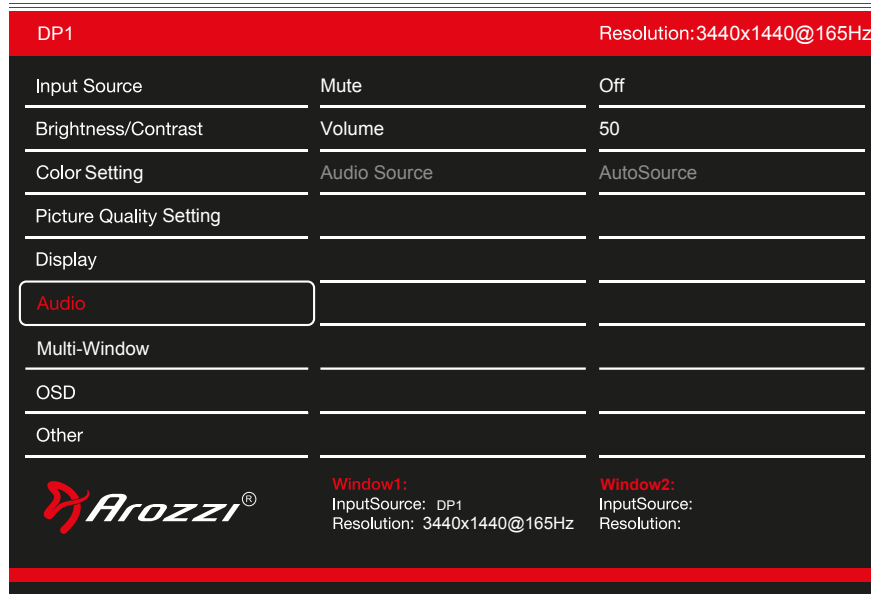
DP1

Resolution:3440x1440@165Hz

| | | |
|---|---|---|
| Input Source | Mute | Off |
| Brightness/Contrast | Volume | 50 |
| Color Setting | Audio Source | AutoSource |
| Picture Quality Setting | | |
| Display | | |
| Audio | | |
| Multi-Window | | |
| OSD | | |
| Other | | |

Arozzi®

Window1:
InputSource: DP1
Resolution: 3440x1440@165Hz

Window2:
InputSource:
Resolution: